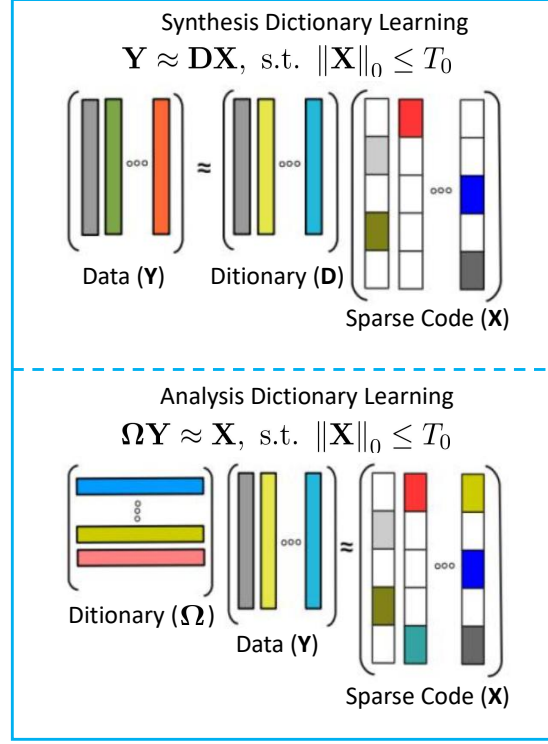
Synthesis Dictionary Learning

$\mathbf{Y} \approx \mathbf{DX}, \text{ s.t. } \|\mathbf{X}\|_0 \leq T_0$

Data (**Y**) ≈ Ditionary (**D**) Sparse Code (**X**)

Analysis Dictionary Learning

$\mathbf{\Omega Y} \approx \mathbf{X}, \text{ s.t. } \|\mathbf{X}\|_0 \leq T_0$

Ditionary ($\mathbf{\Omega}$) Data (**Y**) ≈ Sparse Code (**X**)